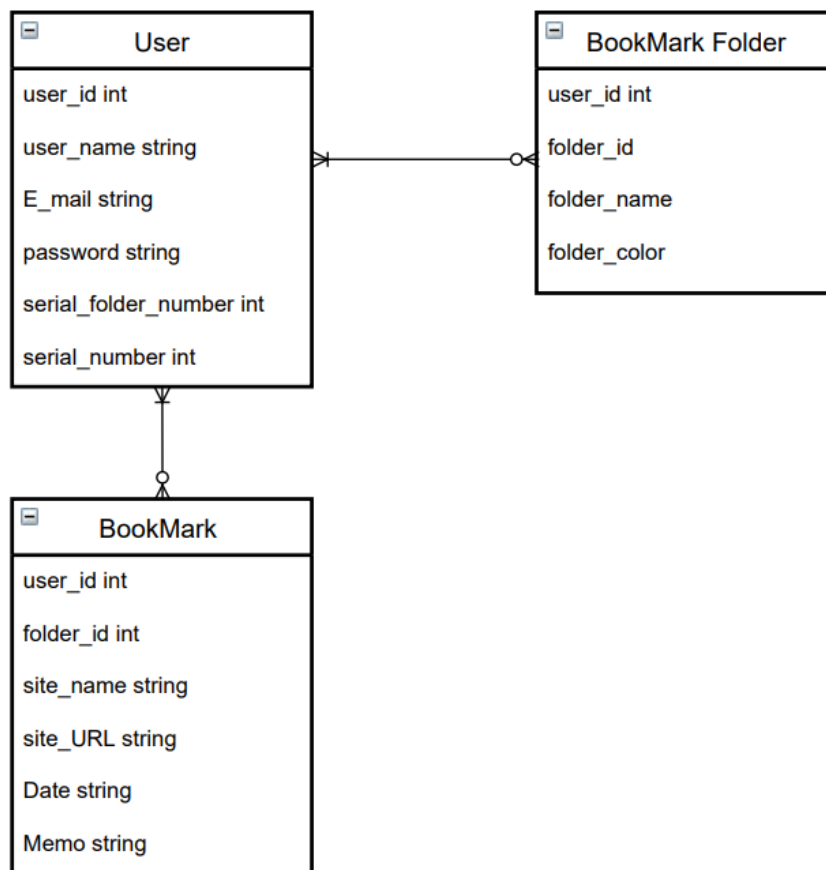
User

user_id int

user_name string

E_mail string

password string

serial_folder_number int

serial_number int

BookMark Folder

user_id int

folder_id

folder_name

folder_color

BookMark

user_id int

folder_id int

site_name string

site_URL string

Date string

Memo string